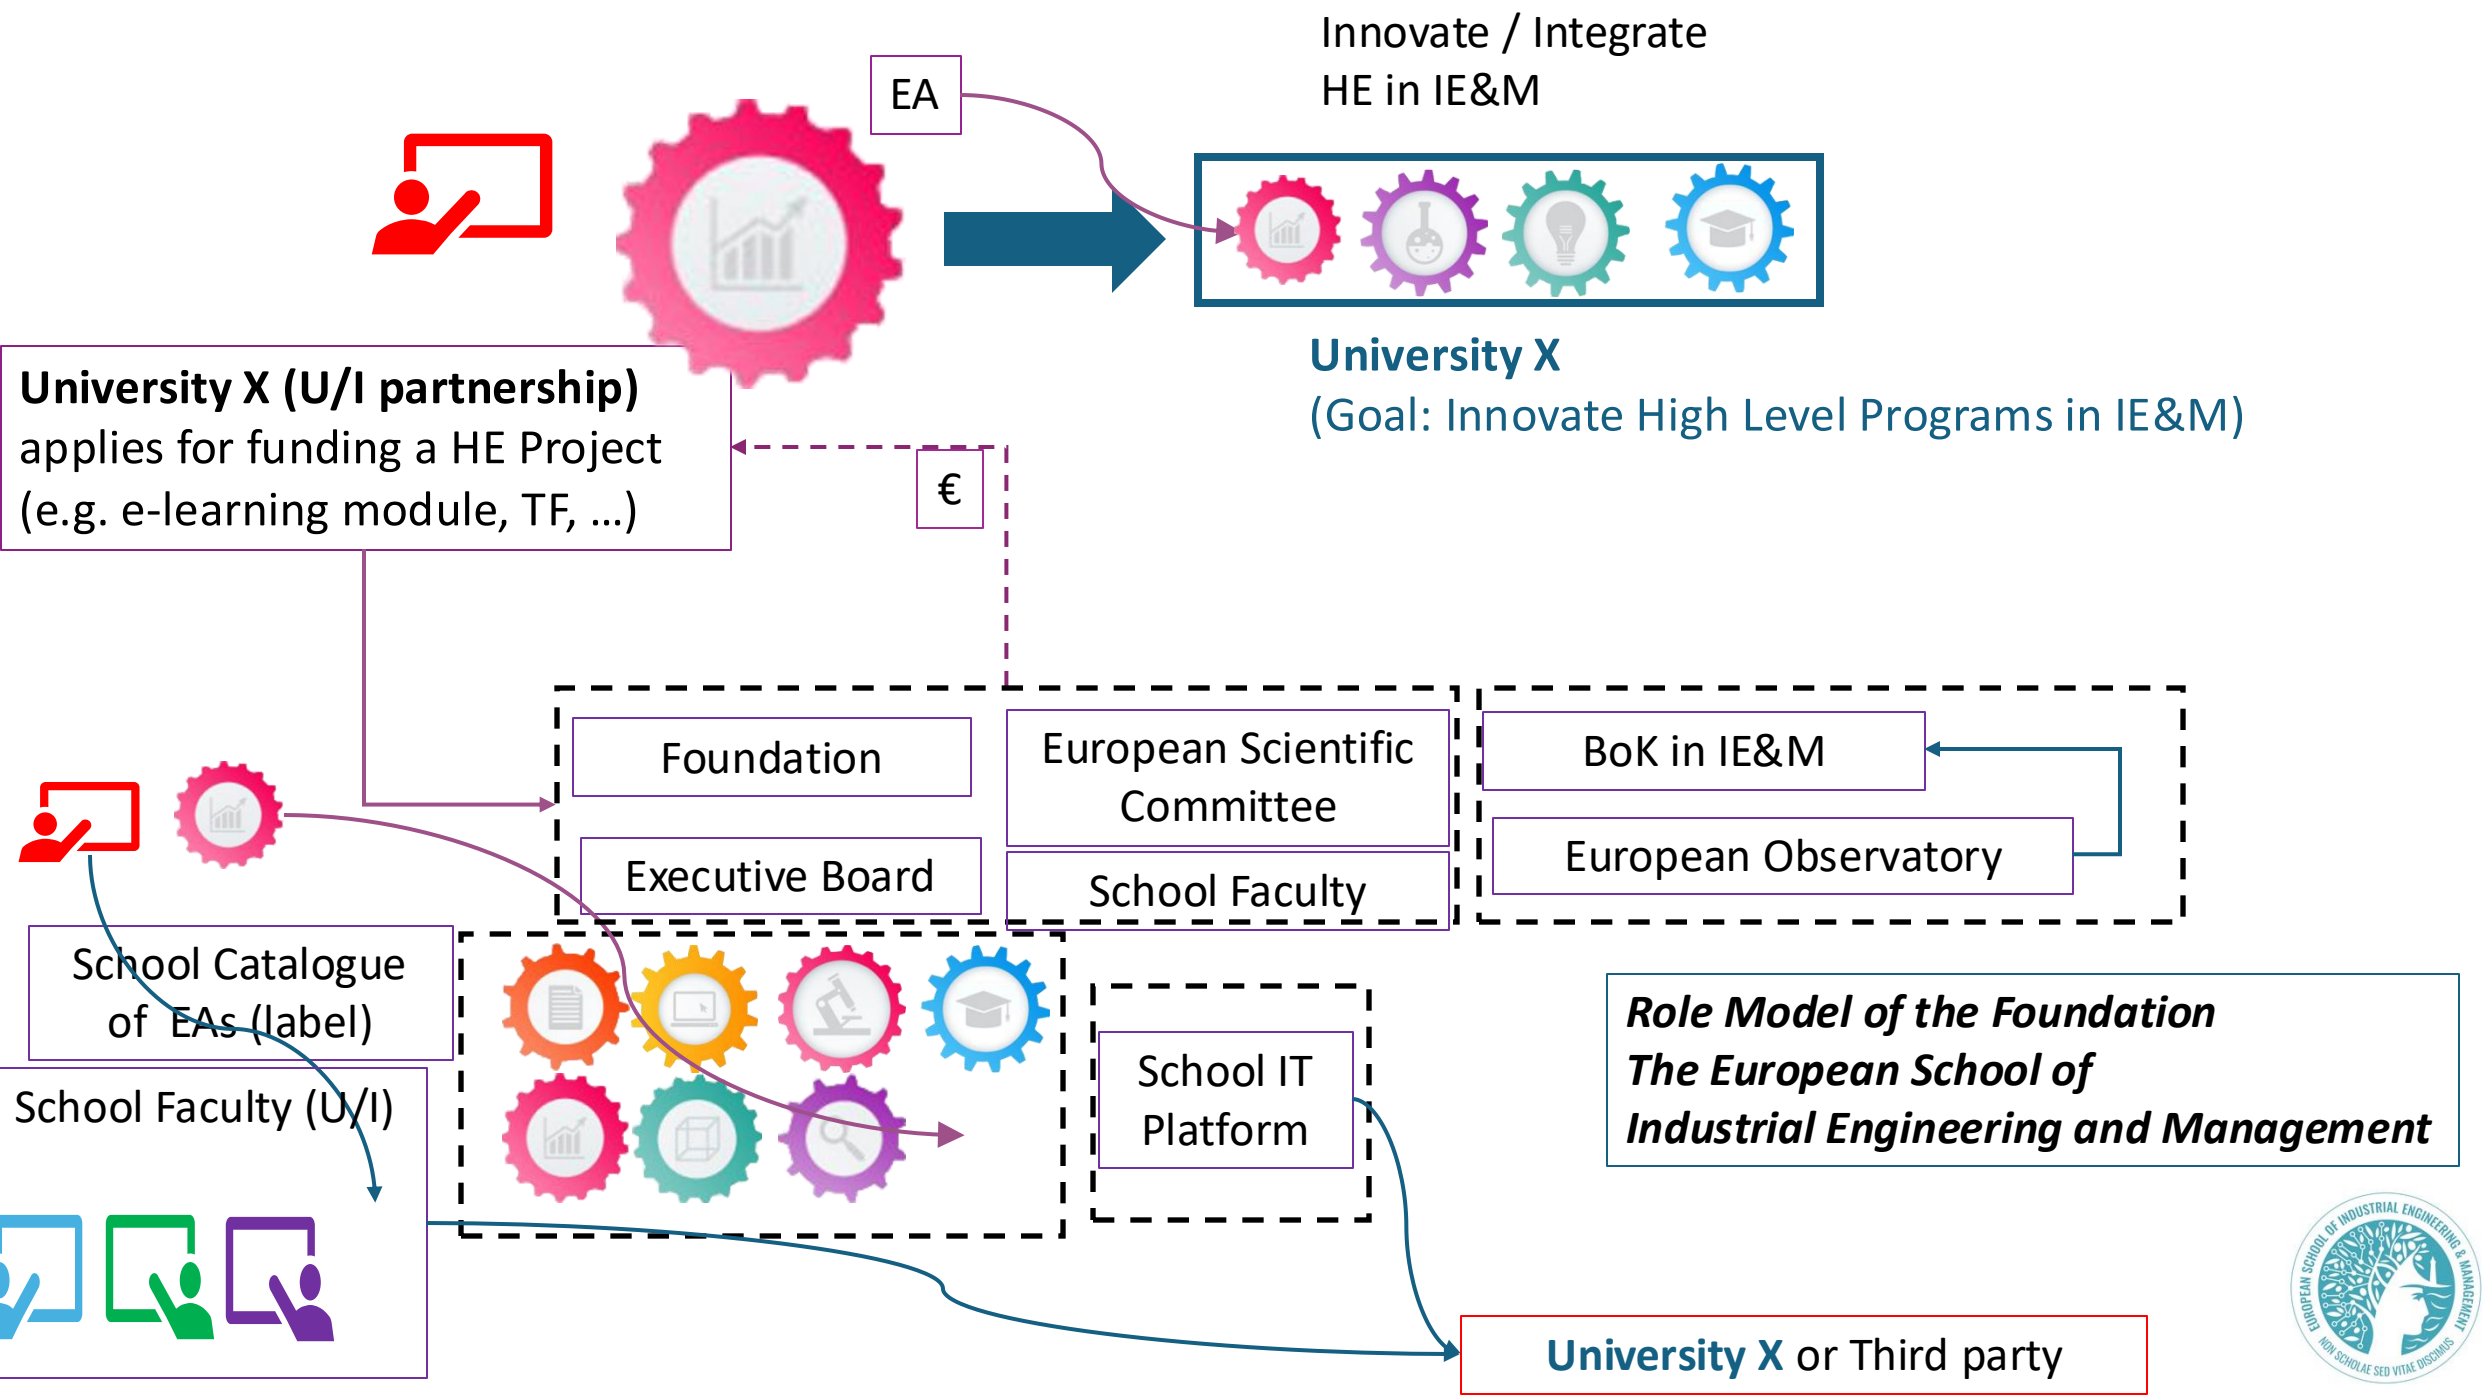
Innovate / Integrate
HE in IE&M

EA

University X
(Goal: Innovate High Level Programs in IE&M)

**University X (U/I partnership)** applies for funding a HE Project (e.g. e-learning module, TF, …)

€

Foundation

European Scientific Committee

BoK in IE&M

Executive Board

School Faculty

European Observatory

School Catalogue of EAs (label)

School Faculty (U/I)

School IT Platform

***Role Model of the Foundation***
***The European School of***
***Industrial Engineering and Management***

University X or Third party

EUROPEAN SCHOOL OF INDUSTRIAL ENGINEERING & MANAGEMENT
NON SCHOLAE SED VITAE DISCIMUS